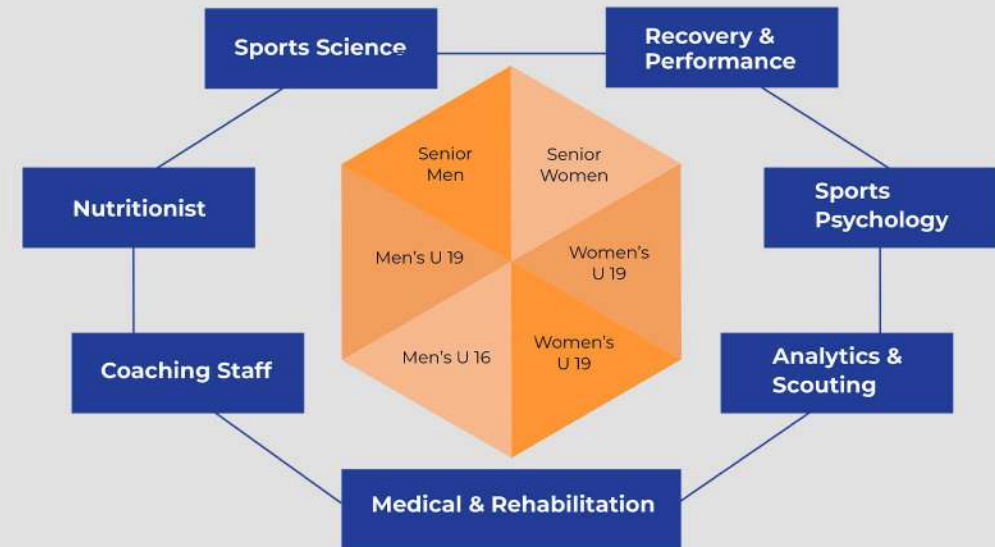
Sports Science

Recovery & Performance

Nutritionist

Sports Psychology

Coaching Staff

Analytics & Scouting

Medical & Rehabilitation

Senior Men

Senior Women

Men's U 19

Women's U 19

Men's U 16

Women's U 19